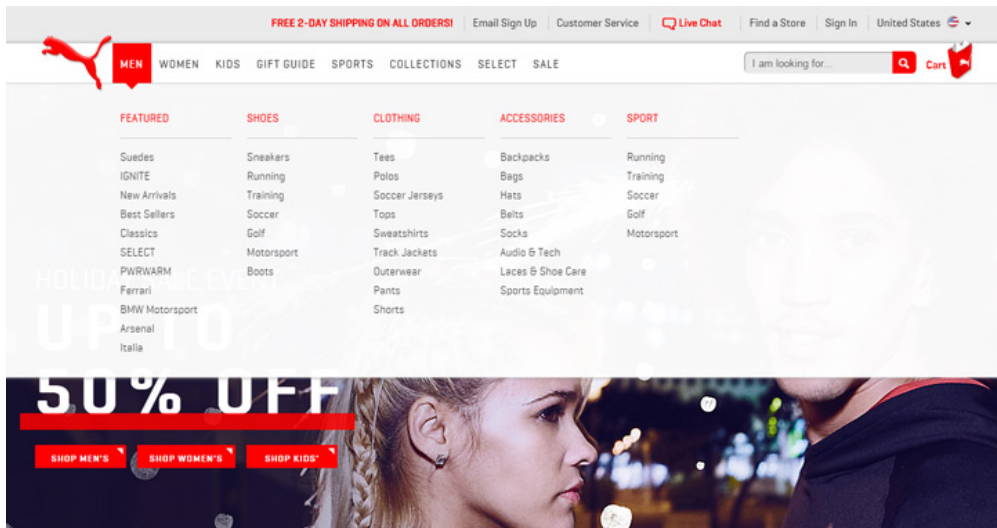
FREE 2-DAY SHIPPING ON ALL ORDERS! Email Sign Up Customer Service Live Chat Find a Store Sign In United States

MEN WOMEN KIDS GIFT GUIDE SPORTS COLLECTIONS SELECT SALE

I am looking for...

Cart

FEATURED
Suedes
IGNITE
New Arrivals
Best Sellers
Classics
SELECT
PWRWARM
Ferrari
BMW Motorsport
Arsenal
Italia

SHOES
Sneakers
Running
Training
Soccer
Golf
Motorsport
Boots

CLOTHING
Tees
Polos
Soccer Jerseys
Tops
Sweatshirts
Track Jackets
Outerwear
Pants
Shorts

ACCESSORIES
Backpacks
Bags
Hats
Belts
Socks
Audio & Tech
Laces & Shoe Care
Sports Equipment

SPORT
Running
Training
Soccer
Golf
Motorsport

HOLIDAY SALE EVENT
UP TO
50% OFF

SHOP MEN'S SHOP WOMEN'S SHOP KIDS'